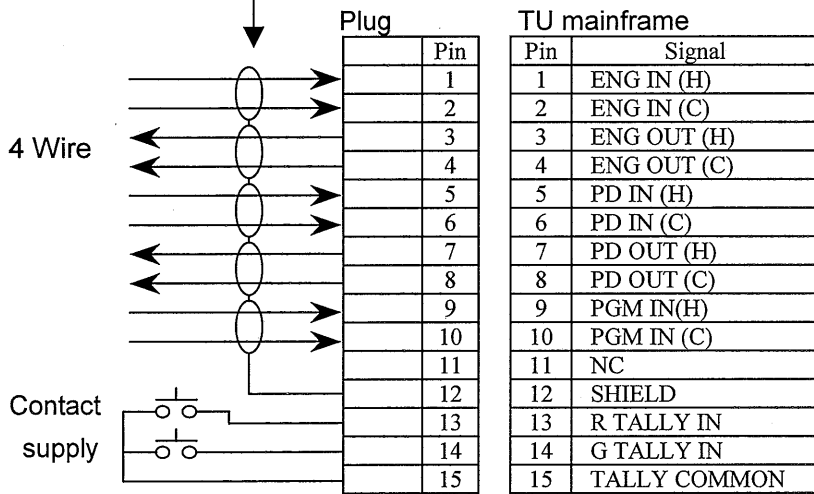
Plug

| | Pin |
|---|---|
| | 1 |
| | 2 |
| | 3 |
| | 4 |
| | 5 |
| | 6 |
| | 7 |
| | 8 |
| | 9 |
| | 10 |
| | 11 |
| | 12 |
| | 13 |
| | 14 |
| | 15 |

TU mainframe

| Pin | Signal |
|---|---|
| 1 | ENG IN (H) |
| 2 | ENG IN (C) |
| 3 | ENG OUT (H) |
| 4 | ENG OUT (C) |
| 5 | PD IN (H) |
| 6 | PD IN (C) |
| 7 | PD OUT (H) |
| 8 | PD OUT (C) |
| 9 | PGM IN(H) |
| 10 | PGM IN (C) |
| 11 | NC |
| 12 | SHIELD |
| 13 | R TALLY IN |
| 14 | G TALLY IN |
| 15 | TALLY COMMON |

4 Wire

Contact supply